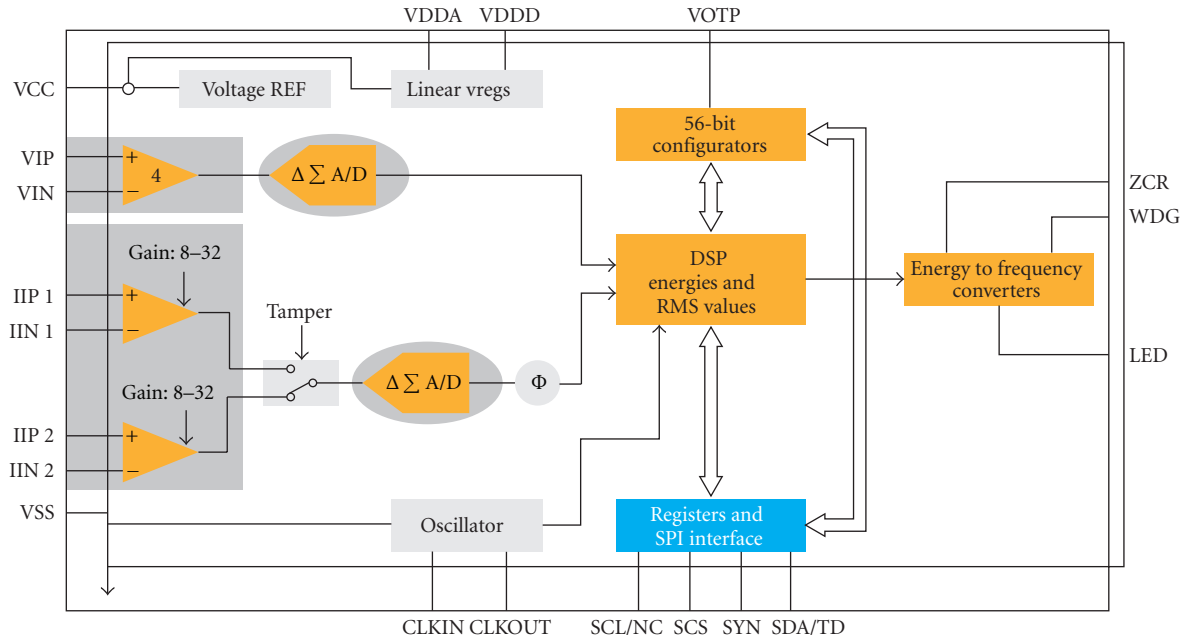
VDDA VDDD VOTP

VCC

Voltage REF

Linear vregs

56-bit configurators

VIP

VIN

+

−

4

$\Delta \sum$ A/D

ZCR

WDG

Gain: 8–32

IIP 1

IIN 1

+

−

Tamper

DSP energies and RMS values

Energy to frequency converters

Gain: 8–32

$\Delta \sum$ A/D

$\Phi$

LED

IIP 2

IIN 2

+

−

VSS

Oscillator

Registers and SPI interface

CLKIN CLKOUT

SCL/NC SCS SYN SDA/TD